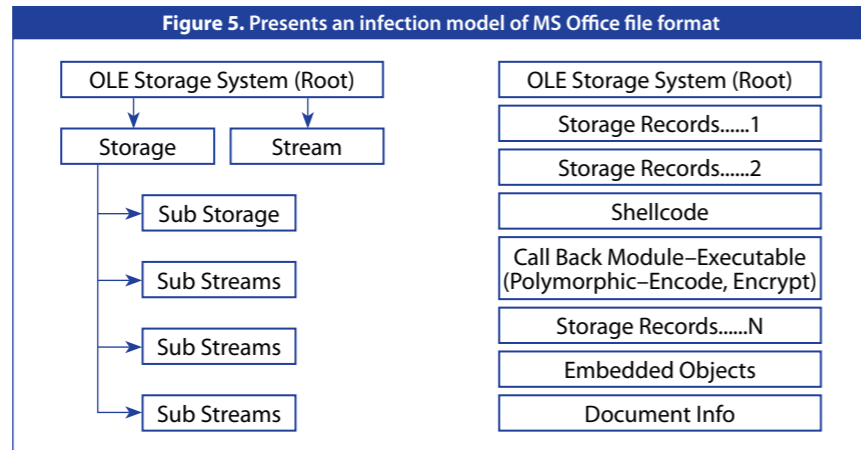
**Figure 5.** Presents an infection model of MS Office file format

OLE Storage System (Root)

Storage

Stream

Sub Storage

Sub Streams

Sub Streams

Sub Streams

OLE Storage System (Root)

Storage Records......1

Storage Records......2

Shellcode

Call Back Module–Executable (Polymorphic–Encode, Encrypt)

Storage Records......N

Embedded Objects

Document Info